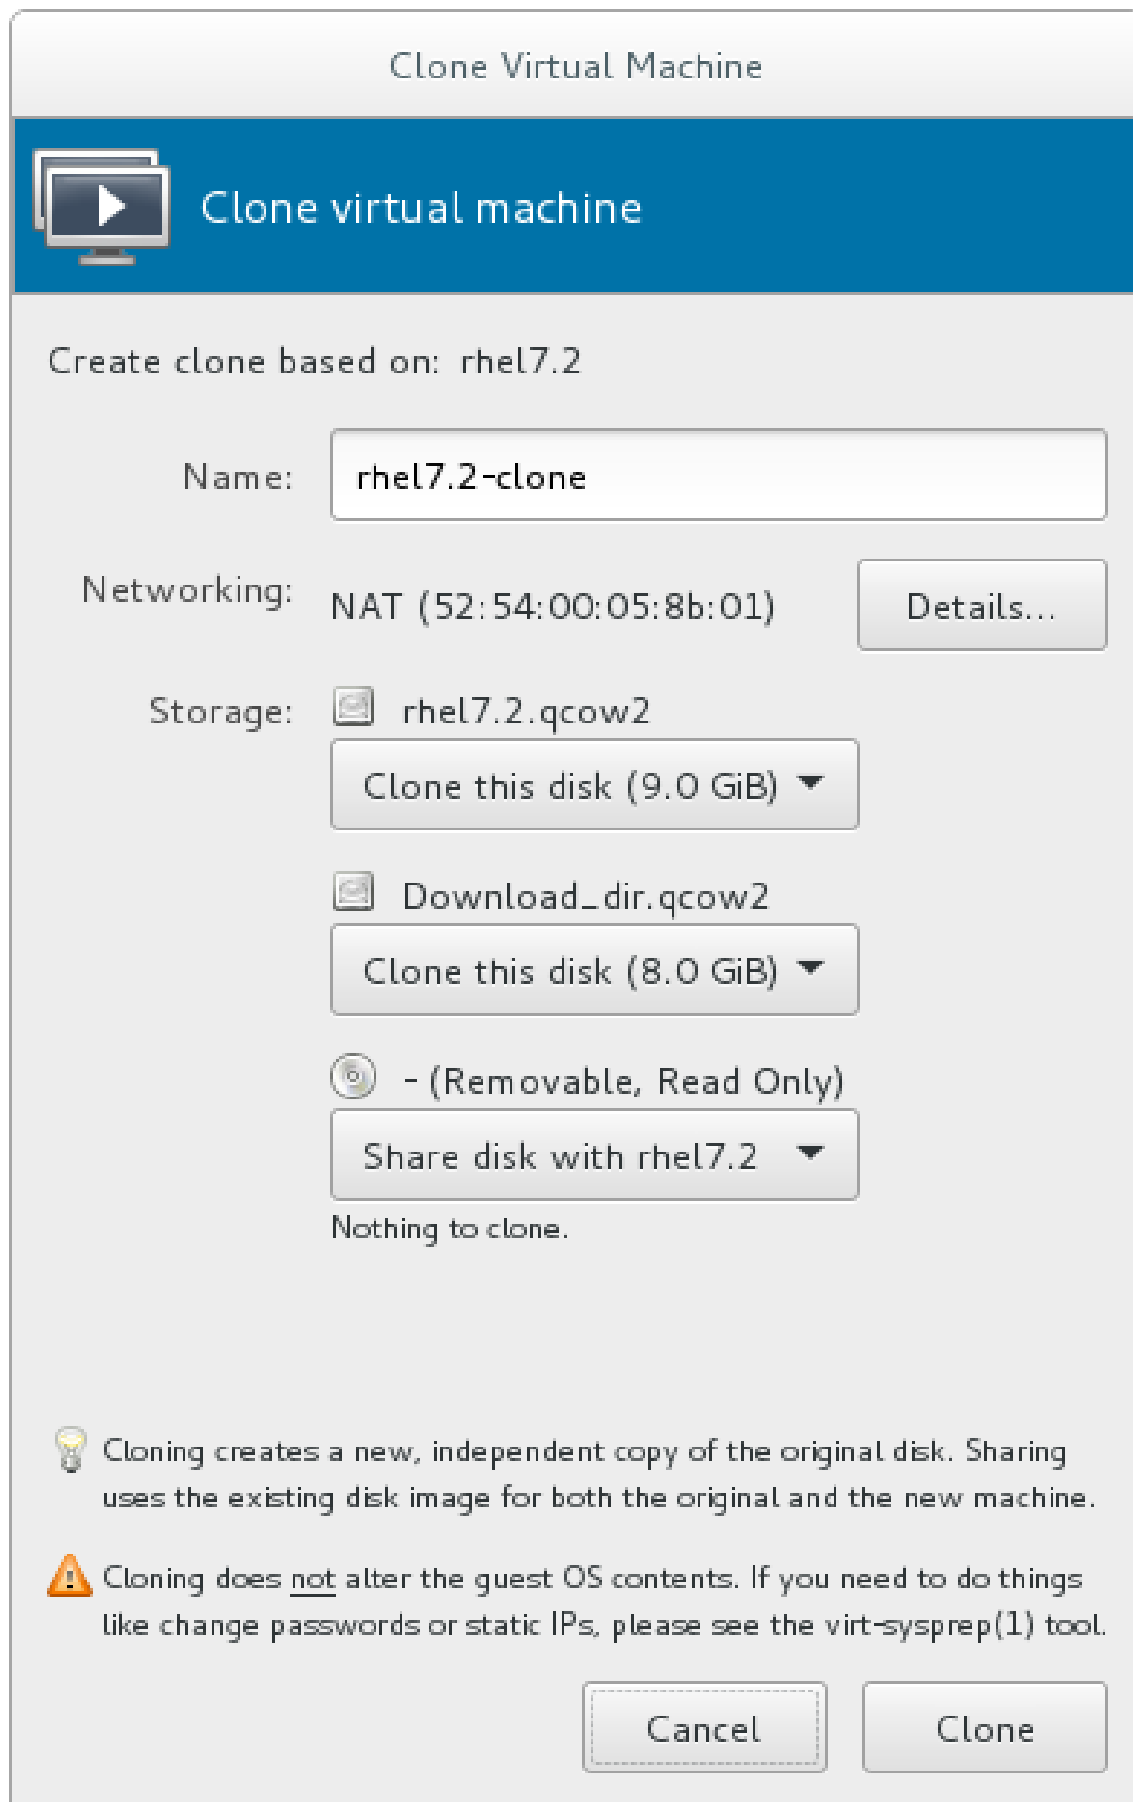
Clone Virtual Machine

Clone virtual machine

Create clone based on: rhel7.2

Name: rhel7.2-clone

Networking: NAT (52:54:00:05:8b:01) Details...

Storage: rhel7.2.qcow2

Clone this disk (9.0 GiB)

Download_dir.qcow2

Clone this disk (8.0 GiB)

- (Removable, Read Only)

Share disk with rhel7.2

Nothing to clone.

Cloning creates a new, independent copy of the original disk. Sharing uses the existing disk image for both the original and the new machine.

Cloning does not alter the guest OS contents. If you need to do things like change passwords or static IPs, please see the virt-sysprep(1) tool.

Cancel Clone